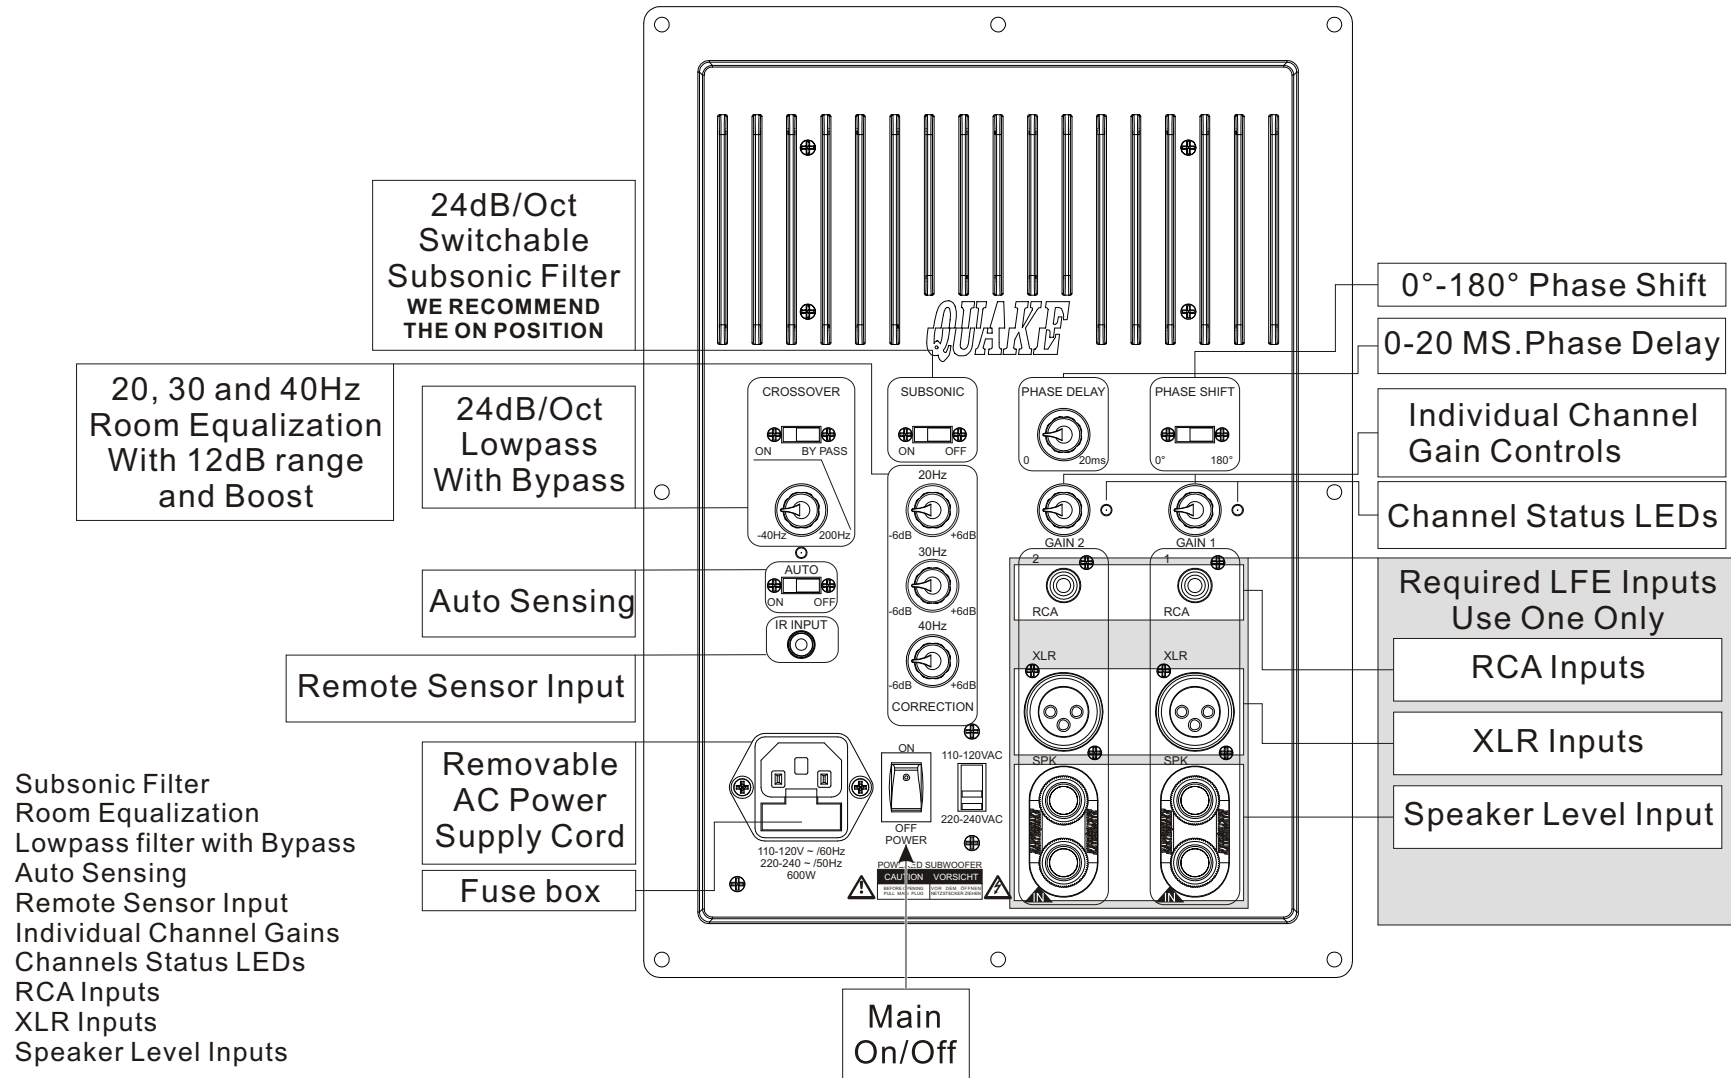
24dB/Oct Switchable Subsonic Filter
WE RECOMMEND THE ON POSITION

20, 30 and 40Hz Room Equalization With 12dB range and Boost

24dB/Oct Lowpass With Bypass

Auto Sensing

Remote Sensor Input

Removable AC Power Supply Cord

Fuse box

Subsonic Filter
Room Equalization
Lowpass filter with Bypass
Auto Sensing
Remote Sensor Input
Individual Channel Gains
Channels Status LEDs
RCA Inputs
XLR Inputs
Speaker Level Inputs

QUAKE

CROSSOVER
ON BY PASS
-40Hz 200Hz
AUTO
ON OFF
IR INPUT

SUBSONIC
ON OFF
20Hz
-6dB +6dB
30Hz
-6dB +6dB
40Hz
-6dB +6dB
CORRECTION

PHASE DELAY
0 20ms
PHASE SHIFT
0° 180°
GAIN 2
GAIN 1
2
1
RCA
RCA
XLR
XLR
SPK
SPK
IN
IN

ON
OFF
POWER
110-120VAC
220-240VAC
110-120V ~ /60Hz
220-240 ~ /50Hz
600W
POWERED SUBWOOFER
CAUTION VORSICHT
BEFORE OPENING PULL MAINS PLUG
VOR DEM ÖFFNEN NETZSTECKER ZIEHEN

Main On/Off

0°-180° Phase Shift

0-20 MS.Phase Delay

Individual Channel Gain Controls

Channel Status LEDs

Required LFE Inputs Use One Only

RCA Inputs

XLR Inputs

Speaker Level Input